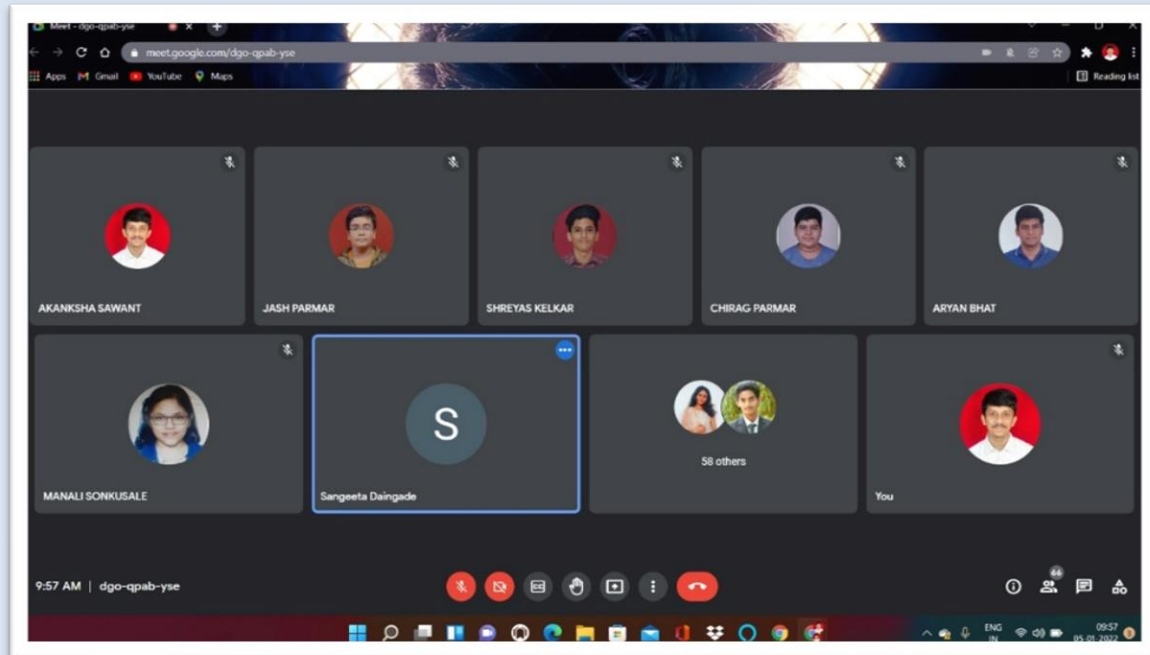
Meet - dgo-qpab-yse

meet.google.com/dgo-qpab-yse

Apps Gmail YouTube Maps

Reading list

AKANKSHA SAWANT

JASH PARMAR

SHREYAS KELKAR

CHIRAG PARMAR

ARYAN BHAT

MANALI SONKUSALE

S

Sangeeta Daingade

58 others

You

9:57 AM | dgo-qpab-yse

66

ENG IN

09:57 05-01-2022